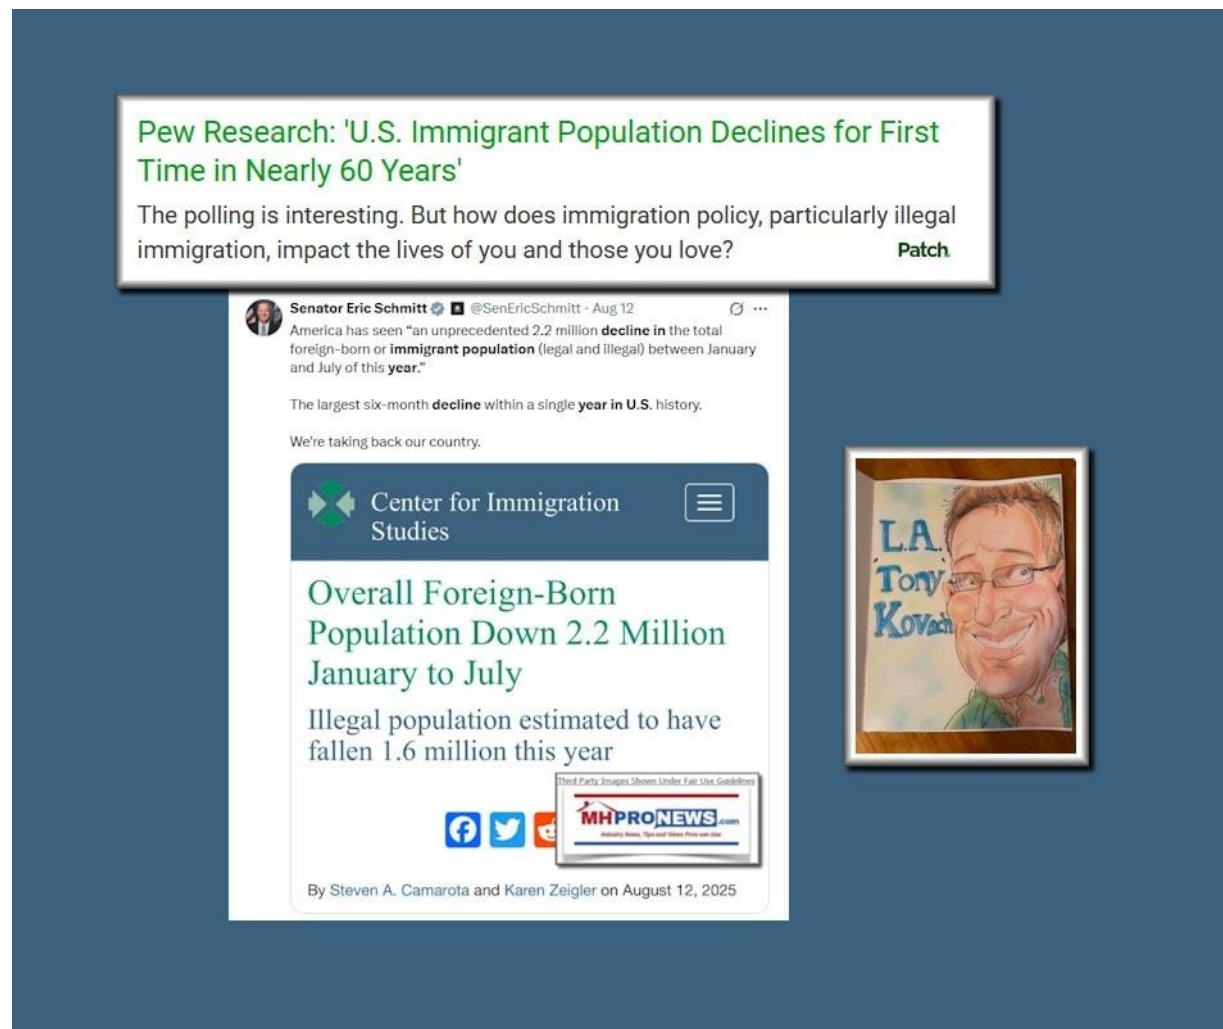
Pew Research: 'U.S. Immigrant Population Declines for First Time in Nearly 60 Years'

The polling is interesting. But how does immigration policy, particularly illegal immigration, impact the lives of you and those you love?

Patch

Senator Eric Schmitt @SenEricSchmitt · Aug 12

America has seen "an unprecedented 2.2 million decline in the total foreign-born or immigrant population (legal and illegal) between January and July of this year."

The largest six-month decline within a single year in U.S. history.

We're taking back our country.

Center for Immigration Studies

Overall Foreign-Born Population Down 2.2 Million January to July

Illegal population estimated to have fallen 1.6 million this year

Third Party Images Shown Under Fair Use Guidelines

MHPRONEWS.com

Industry News, Tips and Views Pros can Use

By Steven A. Camarota and Karen Zeigler on August 12, 2025

L.A. Tony Kovach